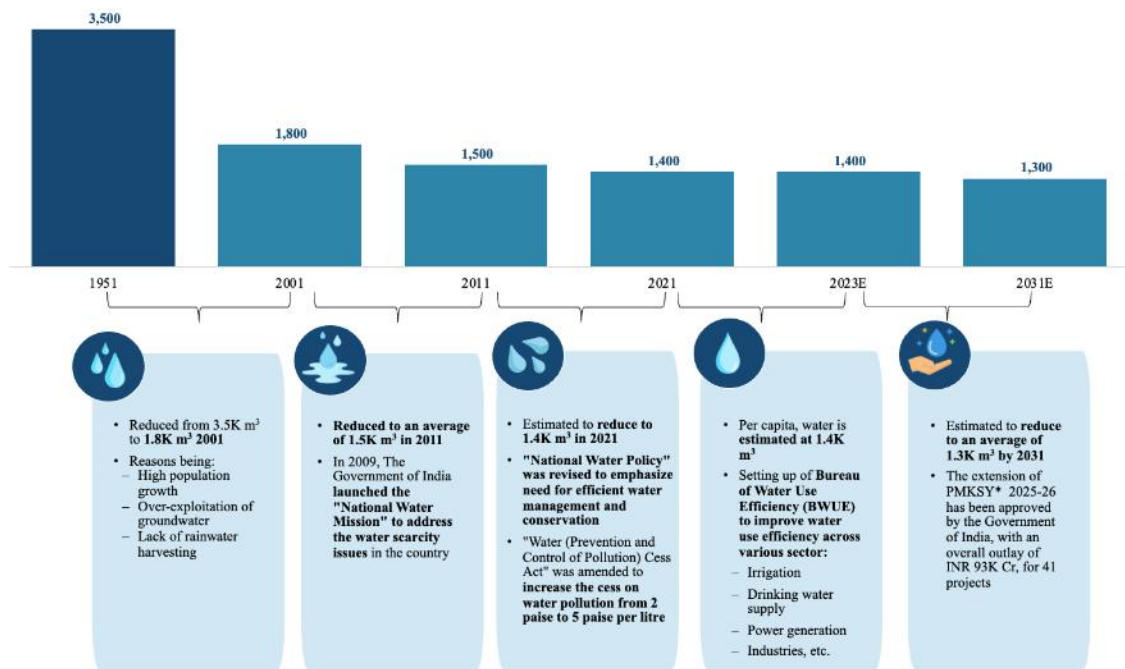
3,500

1,800

1,500

1,400

1,400

1,300

1951

2001

2011

2021

2023E

2031E

- Reduced from 3.5K $m^3$ to **1.8K $m^3$ 2001**
- Reasons being:
  - High population growth
  - Over-exploitation of groundwater
  - Lack of rainwater harvesting

- **Reduced to an average of 1.5K $m^3$ in 2011**
- In 2009, The Government of India **launched the "National Water Mission" to address the water scarcity issues** in the country

- Estimated to **reduce to 1.4K $m^3$ in 2021**
- **"National Water Policy" was revised to emphasize need for efficient water management and conservation**
- "Water (Prevention and Control of Pollution) Cess Act" was amended to **increase the cess on water pollution from 2 paise to 5 paise per litre**

- Per capita, water is **estimated at 1.4K $m^3$**
- Setting up of **Bureau of Water Use Efficiency (BWUE) to improve water use efficiency across various sector:**
  - Irrigation
  - Drinking water supply
  - Power generation
  - Industries, etc.

- Estimated to **reduce to an average of 1.3K $m^3$ by 2031**
- The extension of PMKSY* 2025-26 has been approved by the Government of India, with an overall outlay of INR 93K Cr, for 41 projects